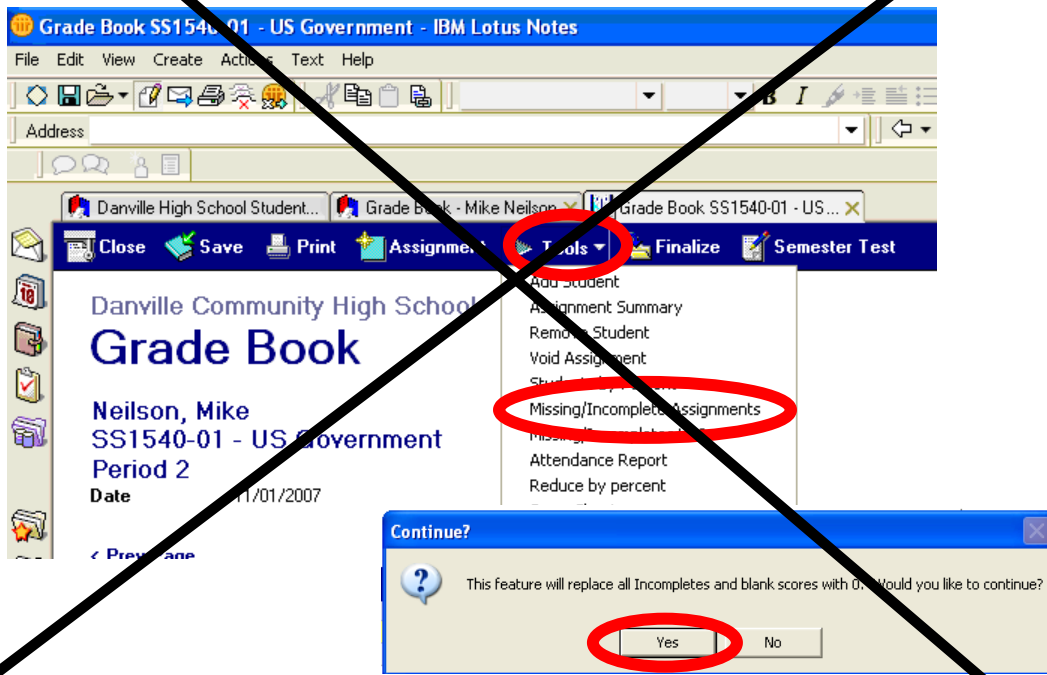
Grade Book SS154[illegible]-01 - US Government - IBM Lotus Notes

File Edit View Create Acti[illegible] Text Help

Address

Danville High School Student... Grade B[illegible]k - Mike Neilson Grade Book SS1540-01 - US...

Close Save Print Assignme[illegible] T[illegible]ls Finalize Semester Test

Danville Community High School

Grade Book

Neilson, Mike
SS1540-01 - US Government
Period 2
Date 11/01/2007

< Prev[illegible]age

Add Student
A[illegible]ignment Summary
Remo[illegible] Student
Void Assignment
Stud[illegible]
Missing/Incomplete Assignments
Missin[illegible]
Attendance Report
Reduce by percent

Continue?

This feature will replace all Incompletes and blank scores with 0. Would you like to continue?

Yes No